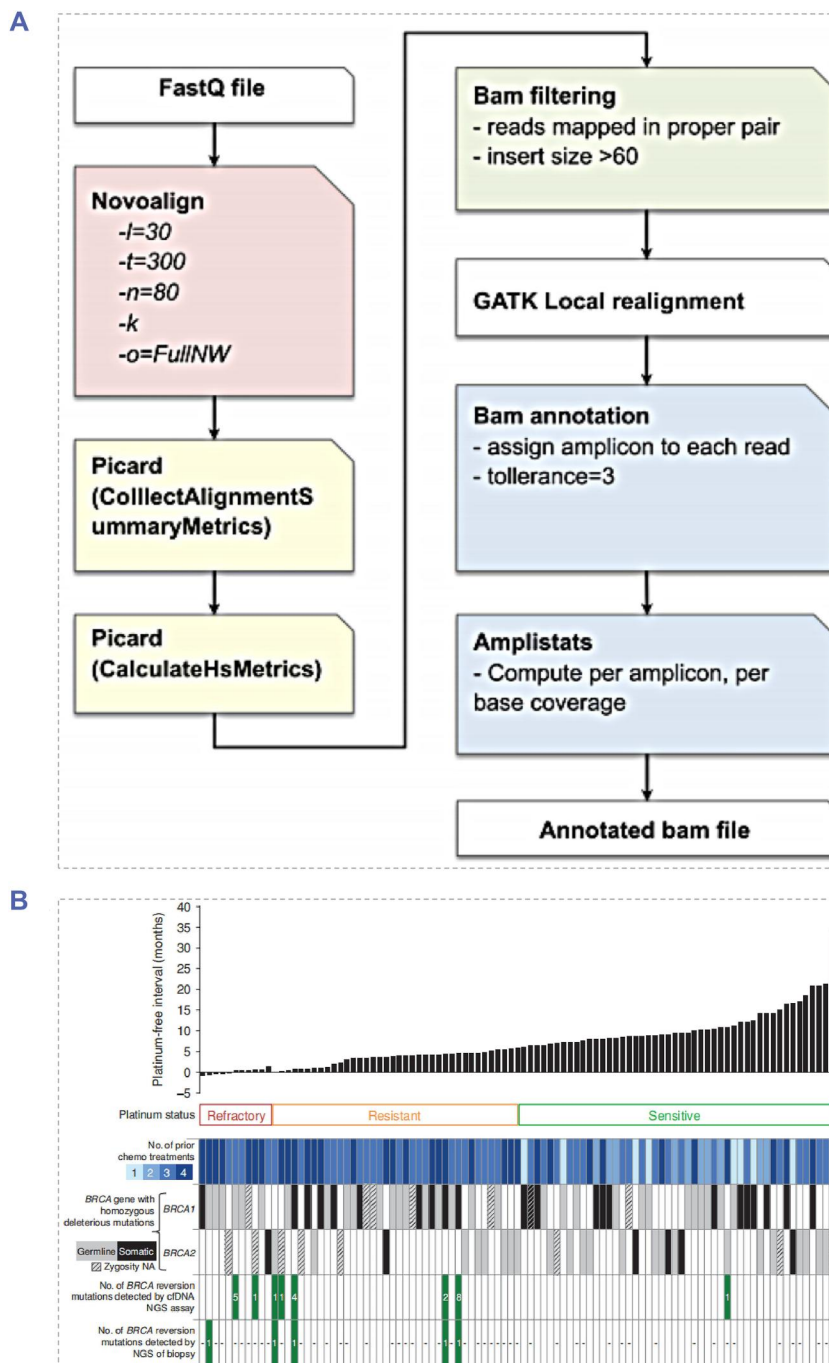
A

FastQ file

Novoalign
-l=30
-t=300
-n=80
-k
-o=FullNW

Picard (ColllectAlignmentSummaryMetrics)

Picard (CalculateHsMetrics)

Bam filtering
- reads mapped in proper pair
- insert size >60

GATK Local realignment

Bam annotation
- assign amplicon to each read
- tollerance=3

Amplistats
- Compute per amplicon, per base coverage

Annotated bam file

B

Platinum-free interval (months)

40
35
30
25
20
15
10
5
0
-5

Platinum status

Refractory

Resistant

Sensitive

No. of prior chemo treatments

1 2 3 4

BRCA gene with homozygous deleterious mutations

BRCA1

BRCA2

Germline Somatic
Zygosity NA

No. of BRCA reversion mutations detected by cfDNA NGS assay

5 1 1 1 4 2 8 1

No. of BRCA reversion mutations detected by NGS of biopsy

1 1 1 1 1